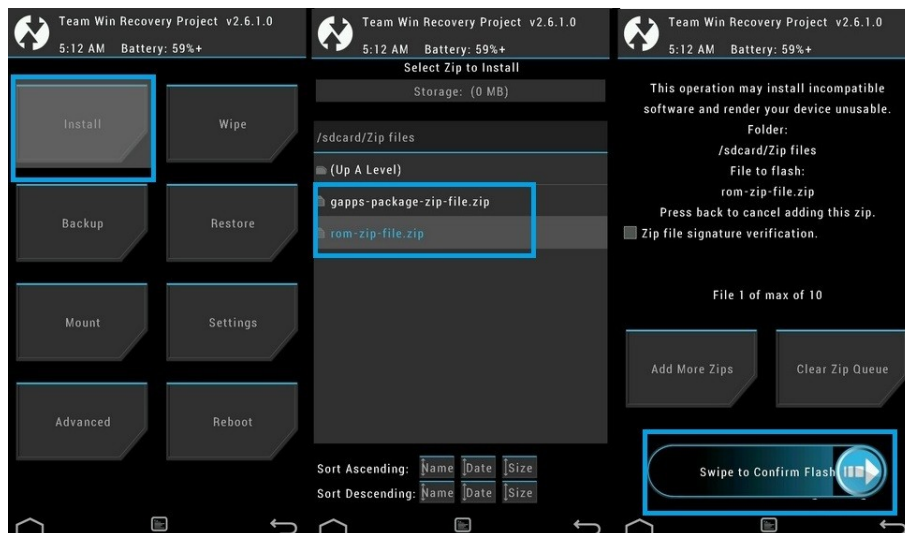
Team Win Recovery Project v2.6.1.0
5:12 AM Battery: 59%+

Install
Wipe
Backup
Restore
Mount
Settings
Advanced
Reboot

Team Win Recovery Project v2.6.1.0
5:12 AM Battery: 59%+
Select Zip to Install
Storage: (0 MB)
/sdcard/Zip files
(Up A Level)
gapps-package-zip-file.zip
rom-zip-file.zip
Sort Ascending: Name Date Size
Sort Descending: Name Date Size

Team Win Recovery Project v2.6.1.0
5:12 AM Battery: 59%+
This operation may install incompatible software and render your device unusable.
Folder:
/sdcard/Zip files
File to flash:
rom-zip-file.zip
Press back to cancel adding this zip.
Zip file signature verification.
File 1 of max of 10
Add More Zips
Clear Zip Queue
Swipe to Confirm Flash